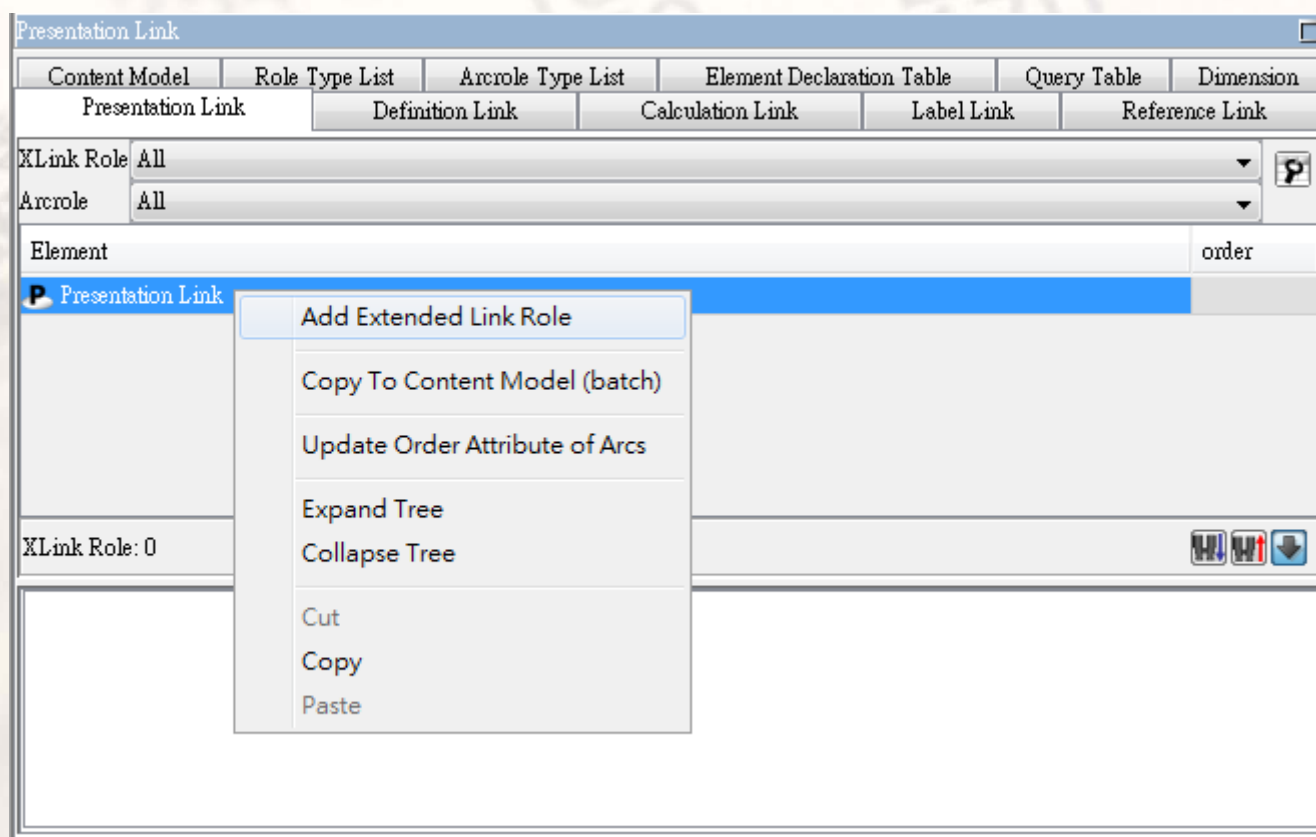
Presentation Link

Content Model | Role Type List | Arcrole Type List | Element Declaration Table | Query Table | Dimension

Presentation Link | Definition Link | Calculation Link | Label Link | Reference Link

XLink Role All

Arcrole All

Element

order

Presentation Link

Add Extended Link Role

Copy To Content Model (batch)

Update Order Attribute of Arcs

Expand Tree

Collapse Tree

Cut

Copy

Paste

XLink Role: 0